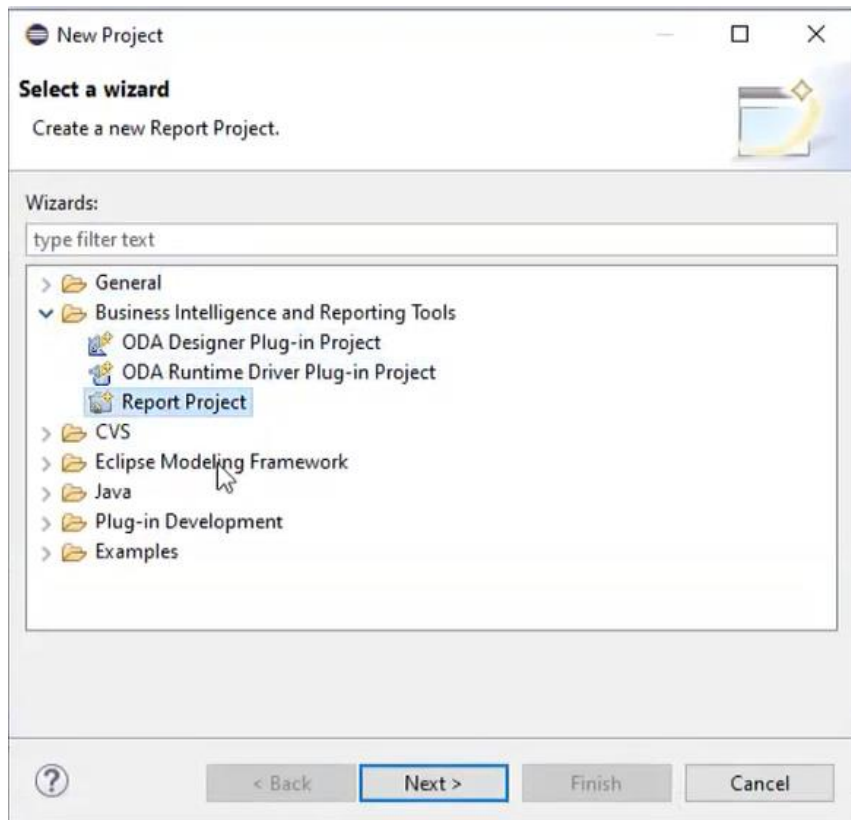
New Project

Select a wizard

Create a new Report Project.

Wizards:

type filter text

General
Business Intelligence and Reporting Tools
ODA Designer Plug-in Project
ODA Runtime Driver Plug-in Project
Report Project
CVS
Eclipse Modeling Framework
Java
Plug-in Development
Examples

?

< Back

Next >

Finish

Cancel